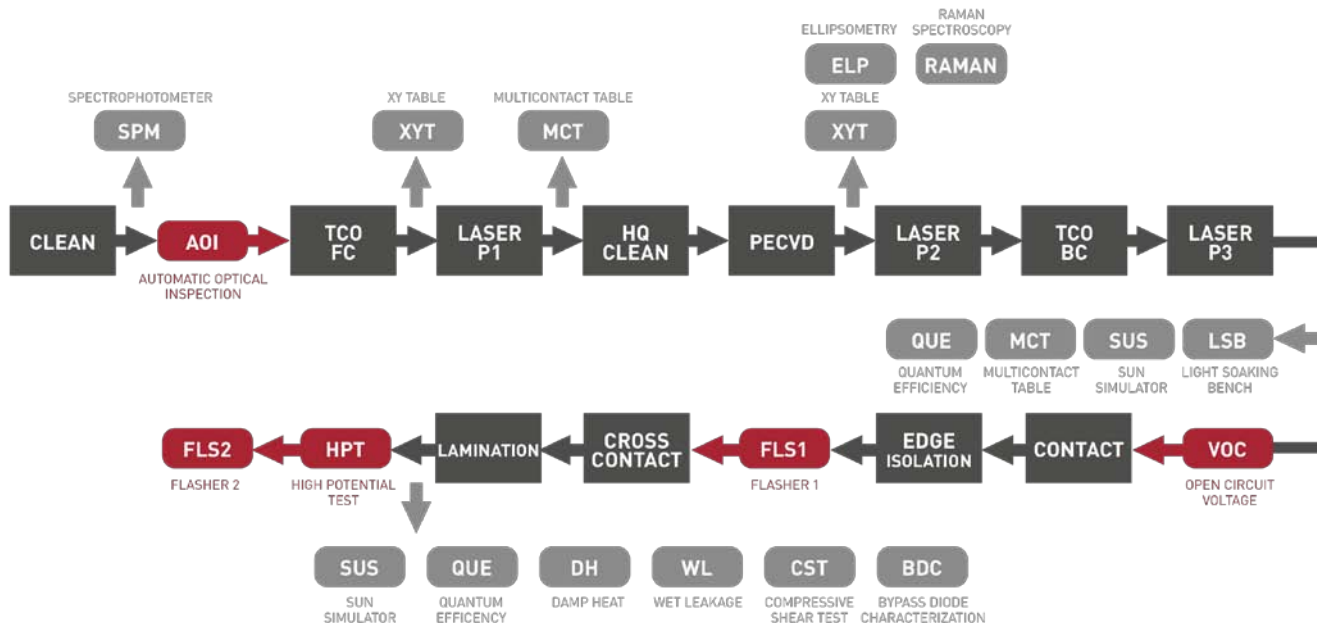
ELLIPSOMETRY
ELP
RAMAN SPECTROSCOPY
RAMAN

SPECTROPHOTOMETER
SPM

XY TABLE
XYT

MULTICONTACT TABLE
MCT

XY TABLE
XYT

CLEAN
AOI
AUTOMATIC OPTICAL INSPECTION
TCO FC
LASER P1
HQ CLEAN
PECVD
LASER P2
TCO BC
LASER P3

QUE
QUANTUM EFFICIENCY
MCT
MULTICONTACT TABLE
SUS
SUN SIMULATOR
LSB
LIGHT SOAKING BENCH

FLS2
FLASHER 2
HPT
HIGH POTENTIAL TEST
LAMINATION
CROSS CONTACT
FLS1
FLASHER 1
EDGE ISOLATION
CONTACT
VOC
OPEN CIRCUIT VOLTAGE

SUS
SUN SIMULATOR
QUE
QUANTUM EFFICENCY
DH
DAMP HEAT
WL
WET LEAKAGE
CST
COMPRESSIVE SHEAR TEST
BDC
BYPASS DIODE CHARACTERIZATION